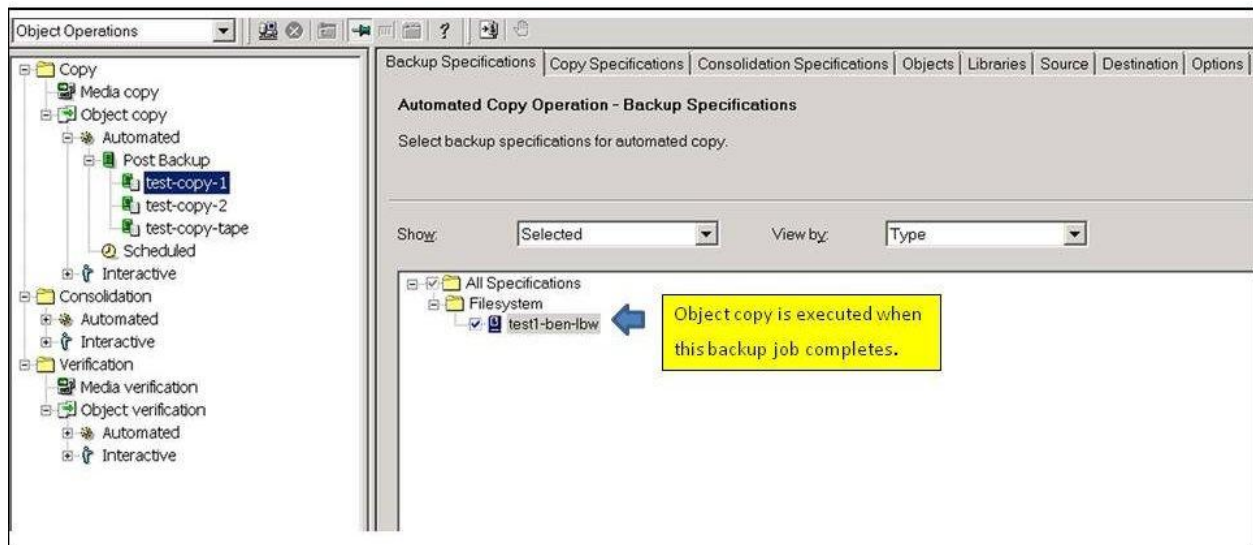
Object Operations

Copy
Media copy
Object copy
Automated
Post Backup
test-copy-1
test-copy-2
test-copy-tape
Scheduled
Interactive
Consolidation
Automated
Interactive
Verification
Media verification
Object verification
Automated
Interactive

Backup Specifications | Copy Specifications | Consolidation Specifications | Objects | Libraries | Source | Destination | Options

Automated Copy Operation - Backup Specifications

Select backup specifications for automated copy.

Show: Selected View by: Type

All Specifications
Filesystem
test1-ben-lbw

Object copy is executed when this backup job completes.